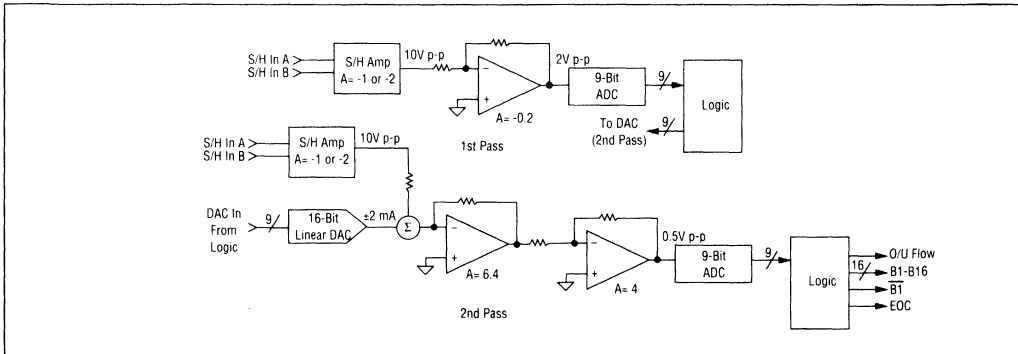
S/H In A
S/H In B
S/H Amp
A= -1 or -2
10V p-p
2V p-p
A= -0.2
9-Bit
ADC
9
Logic
To DAC
(2nd Pass)
9
1st Pass

S/H In A
S/H In B
S/H Amp
A= -1 or -2
10V p-p
DAC In
From
Logic
9
16-Bit
Linear DAC
±2 mA
Σ
A= 6.4
A= 4
0.5V p-p
9-Bit
ADC
9
Logic
16
O/U Flow
B1-B16
$\overline{B1}$
EOC
2nd Pass